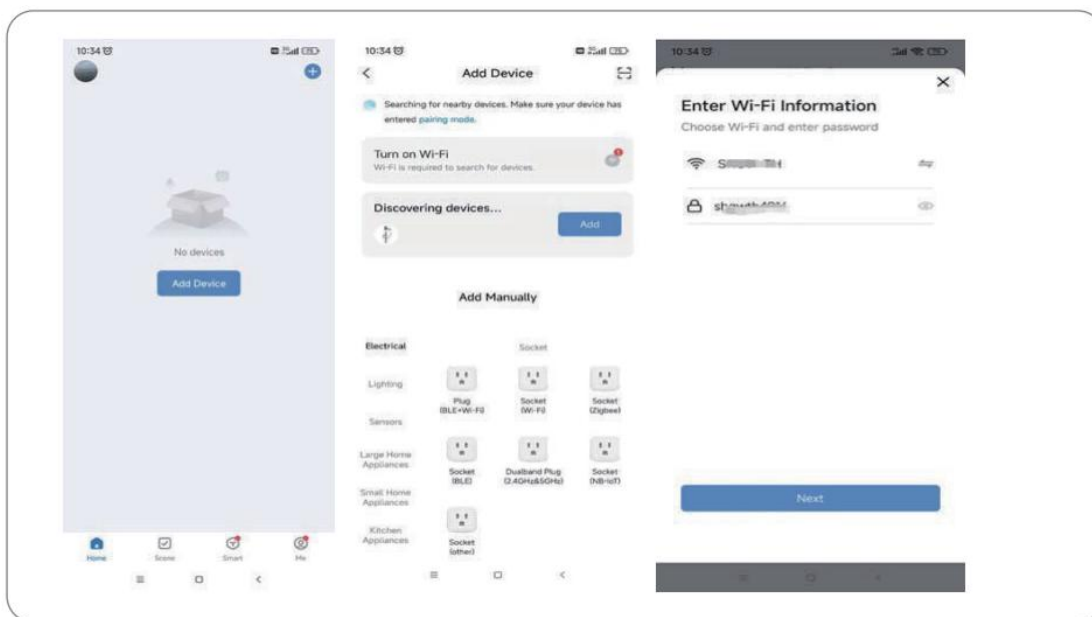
10:34

No devices

Add Device

Home
Scene
Smart
Me

10:34

Add Device

Searching for nearby devices. Make sure your device has entered pairing mode.

Turn on Wi-Fi
Wi-Fi is required to search for devices.

Discovering devices...

Add

Add Manually

Electrical
Lighting
Sensors
Large Home Appliances
Small Home Appliances
Kitchen Appliances

Socket

Plug (BLE+Wi-Fi)
Socket (Wi-Fi)
Socket (Zigbee)
Socket (BLE)
Dualband Plug (2.4GHz&5GHz)
Socket (NB-IoT)
Socket (other)

10:34

Enter Wi-Fi Information
Choose Wi-Fi and enter password

S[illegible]

sh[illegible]

Next